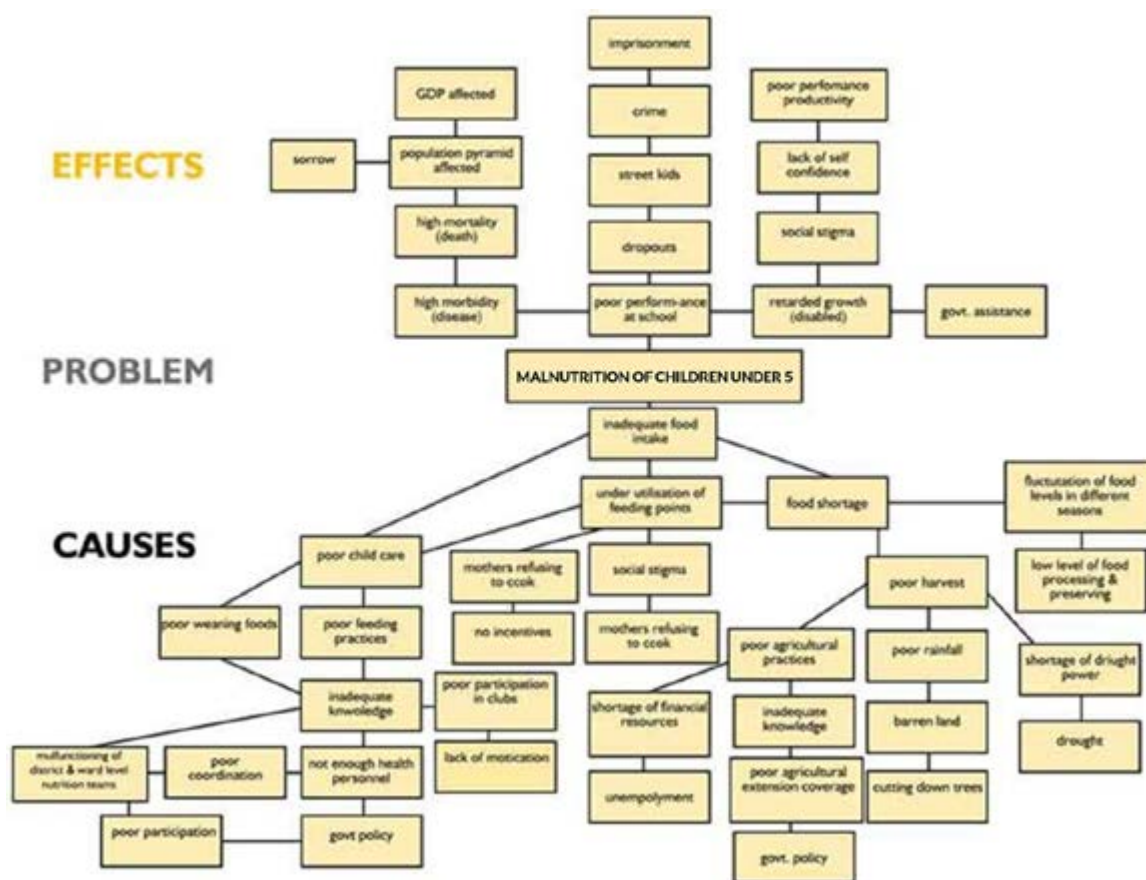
EFFECTS

imprisonment

GDP affected

poor perfomance productivity

crime

sorrow

population pyramid affected

lack of self confidence

street kids

high mortality (death)

social stigma

dropouts

high morbidity (disease)

poor perform-ance at school

retarded growth (disabled)

govt. assistance

PROBLEM

MALNUTRITION OF CHILDREN UNDER 5

inadequate food intake

CAUSES

under utilisation of feeding points

food shortage

fluctutation of food levels in different seasons

poor child care

mothers refusing to ccok

social stigma

low level of food processing & preserving

poor harvest

poor weaning foods

poor feeding practices

no incentives

mothers refusing to ccok

poor agricultural practices

poor rainfall

shortage of driught power

inadequate knwoledge

poor participation in clubs

shortage of financial resources

inadequate knowledge

barren land

drought

mulfunctioning of district & ward level nutrition teams

poor coordination

not enough health personnel

lack of motication

unempolyment

poor agricultural extension coverage

cutting down trees

poor participation

govt policy

govt. policy